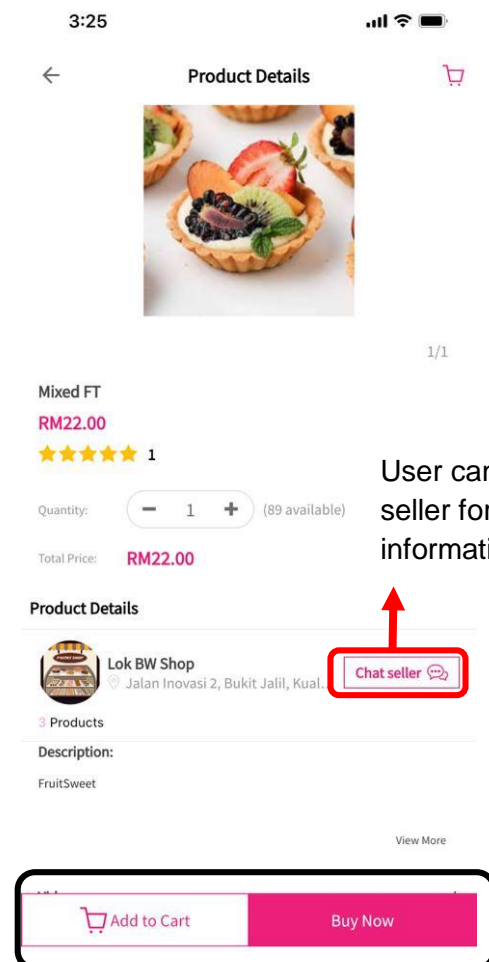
3:25

Product Details

1/1

Mixed FT

RM22.00

1

Quantity: − 1 + (89 available)

Total Price: RM22.00

Product Details

Lok BW Shop

Jalan Inovasi 2, Bukit Jalil, Kual...

Chat seller

3 Products

Description:

FruitSweet

View More

Add to Cart

Buy Now

User car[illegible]
seller for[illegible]
informati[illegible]